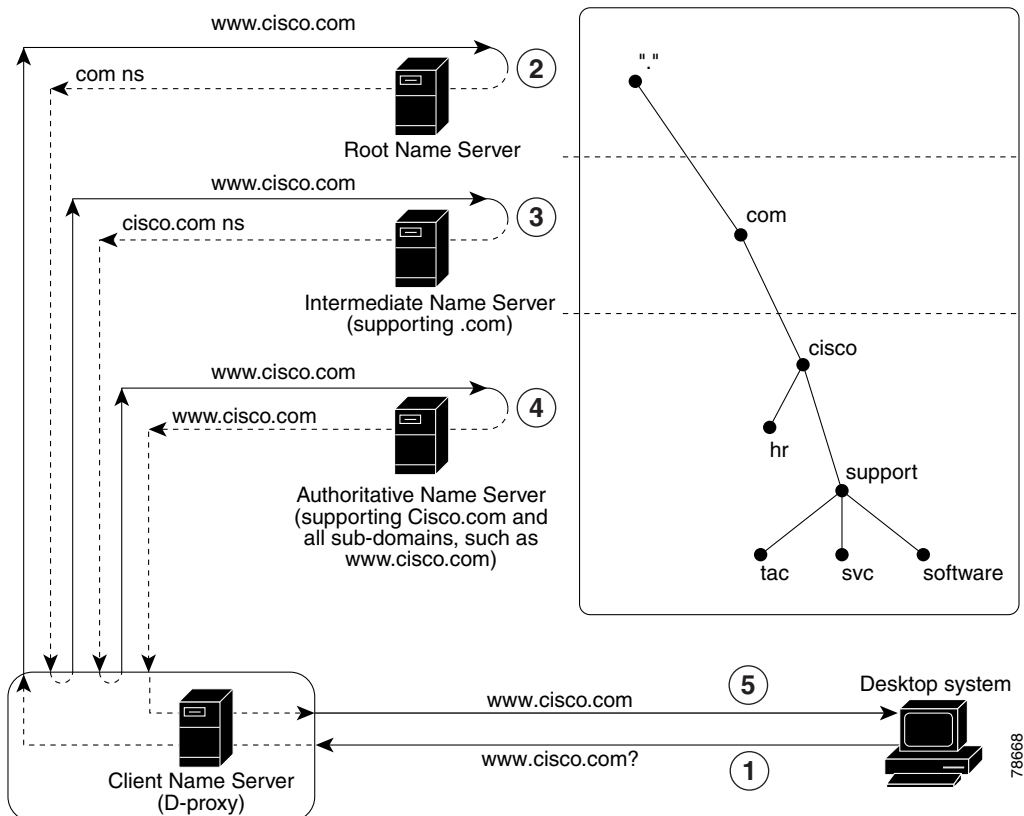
www.cisco.com
com ns
2
Root Name Server
www.cisco.com
cisco.com ns
3
Intermediate Name Server
(supporting .com)
www.cisco.com
www.cisco.com
4
Authoritative Name Server
(supporting Cisco.com and all sub-domains, such as www.cisco.com)
"."
com
cisco
hr
support
tac
svc
software
Client Name Server
(D-proxy)
www.cisco.com
5
Desktop system
www.cisco.com?
1
78668